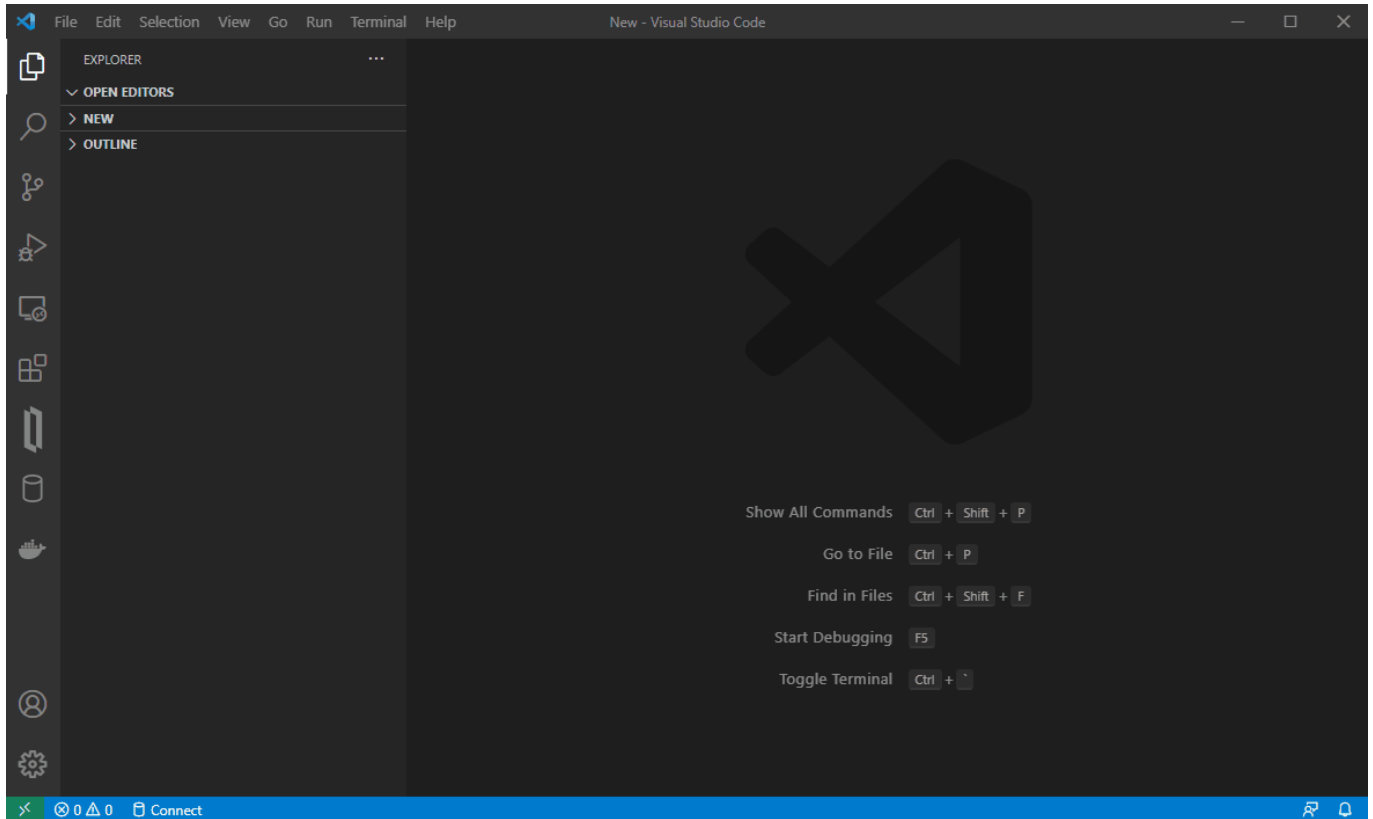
File Edit Selection View Go Run Terminal Help
New - Visual Studio Code

EXPLORER ...
OPEN EDITORS
NEW
OUTLINE

Show All Commands Ctrl + Shift + P
Go to File Ctrl + P
Find in Files Ctrl + Shift + F
Start Debugging F5
Toggle Terminal Ctrl + `

⊗ 0 ⚠ 0 Connect